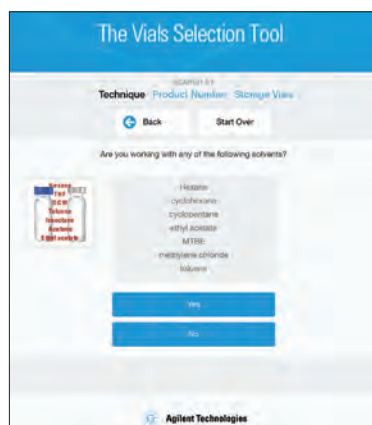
The Vials Selection Tool

SEARCH BY
Technique Product Number Storage Vials

Back Start Over

Are you working with any of the following solvents?

Hexane
cyclohexane
cyclopentane
ethyl acetate
MTBE
methylene chloride
toluene

Yes

No

Agilent Technologies